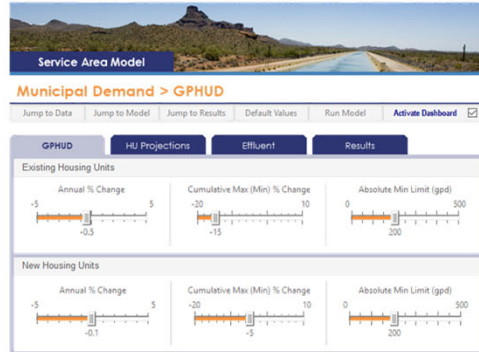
Service Area Model

Municipal Demand > GPHUD

Jump to Data | Jump to Model | Jump to Results | Default Values | Run Model | Activate Dashboard

GPHUD | HU Projections | Effluent | Results

Existing Housing Units

Annual % Change
-5 5
-0.5

Cumulative Max (Min) % Change
-20 10
-15

Absolute Min Limit (gpd)
0 500
200

New Housing Units

Annual % Change
-5 5
-0.1

Cumulative Max (Min) % Change
-20 10
-5

Absolute Min Limit (gpd)
0 500
200